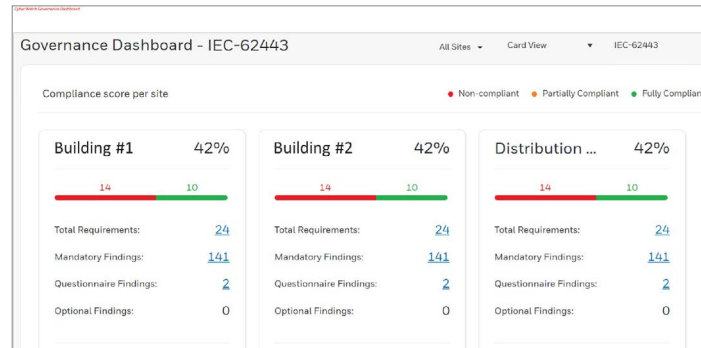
Cyber Watch Governance Dashboard

Governance Dashboard - IEC-62443

All Sites

Card View

IEC-62443

Compliance score per site

Non-compliant

Partially Compliant

Fully Complian

| Building #1 | 42% |
|---|---|
| 14 | 10 |
| Total Requirements: | 24 |
| Mandatory Findings: | 141 |
| Questionnaire Findings: | 2 |
| Optional Findings: | 0 |

| Building #2 | 42% |
|---|---|
| 14 | 10 |
| Total Requirements: | 24 |
| Mandatory Findings: | 141 |
| Questionnaire Findings: | 2 |
| Optional Findings: | 0 |

| Distribution ... | 42% |
|---|---|
| 14 | 10 |
| Total Requirements: | 24 |
| Mandatory Findings: | 141 |
| Questionnaire Findings: | 2 |
| Optional Findings: | 0 |